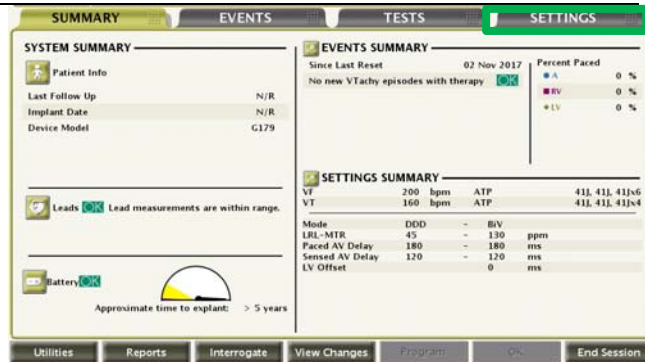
SUMMARY | EVENTS | TESTS | SETTINGS

SYSTEM SUMMARY

Patient Info

| | |
|---|---|
| Last Follow Up | N/R |
| Implant Date | N/R |
| Device Model | G179 |

Leads OK Lead measurements are within range.

Battery OK

Approximate time to explant: > 5 years

EVENTS SUMMARY

Since Last Reset 02 Nov 2017

No new VTachy episodes with therapy OK

Percent Paced

| | |
|---|---|
| A | 0 % |
| RV | 0 % |
| LV | 0 % |

SETTINGS SUMMARY

| | | | |
|---|---|---|---|
| VF | 200 bpm | ATP | 41J, 41J, 41Jx6 |
| VT | 160 bpm | ATP | 41J, 41J, 41Jx4 |

| | | | | |
|---|---|---|---|---|
| Mode | DDD | - | BiV | |
| LRL-MTR | 45 | - | 130 | ppm |
| Paced AV Delay | 180 | - | 180 | ms |
| Sensed AV Delay | 120 | - | 120 | ms |
| LV Offset | | | 0 | ms |

Utilities | Reports | Interrogate | View Changes | Program | OK | End Session